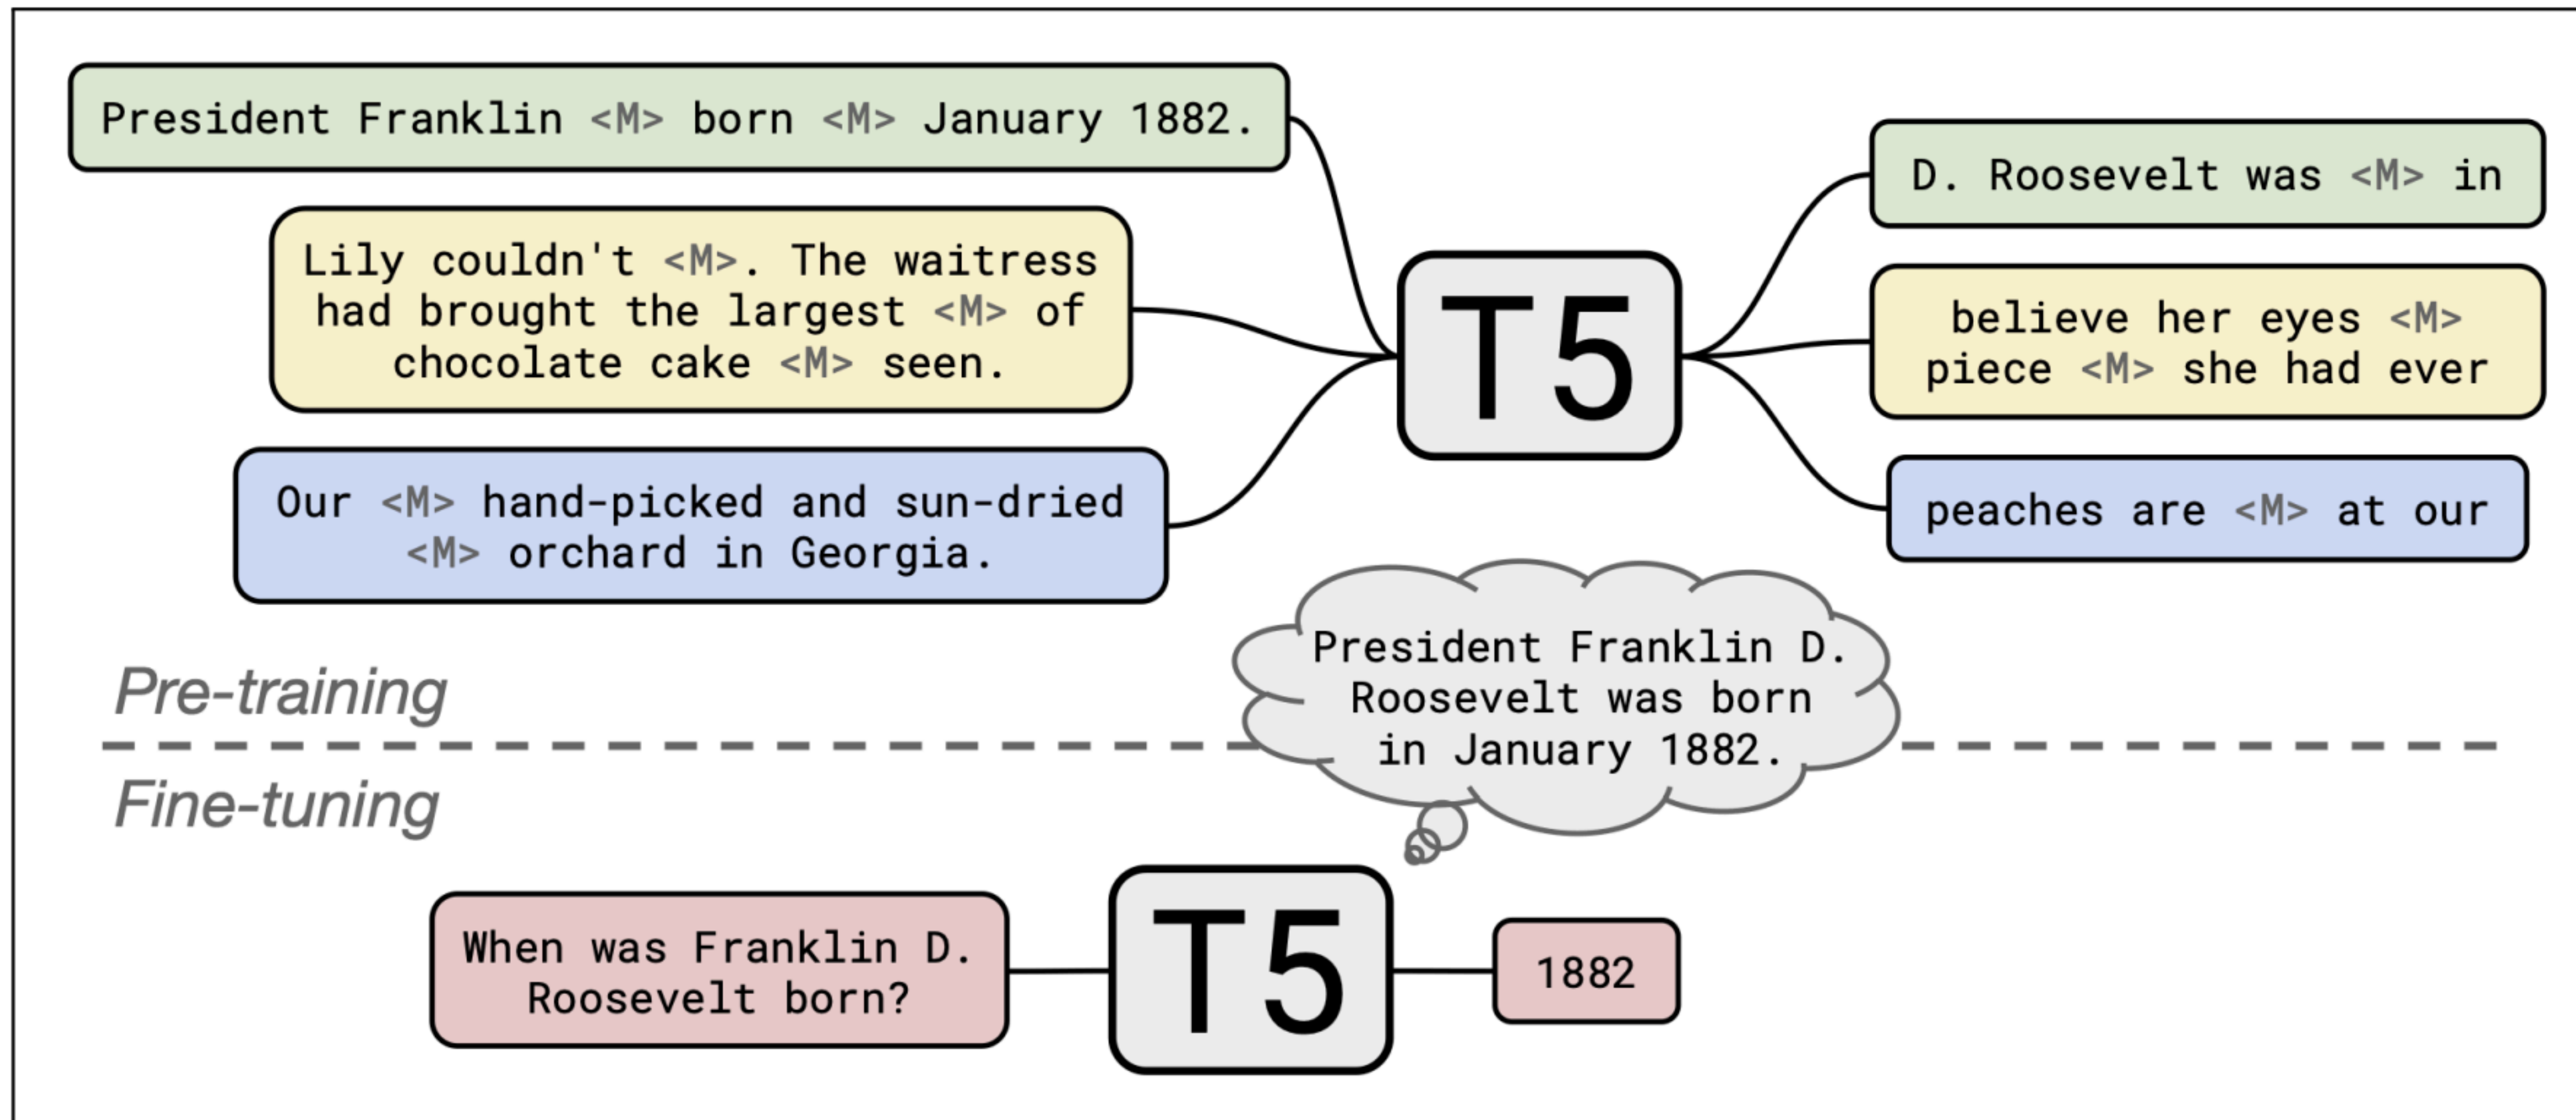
President Franklin <M> born <M> January 1882.

Lily couldn't <M>. The waitress had brought the largest <M> of chocolate cake <M> seen.

Our <M> hand-picked and sun-dried <M> orchard in Georgia.

T5

D. Roosevelt was <M> in

believe her eyes <M> piece <M> she had ever

peaches are <M> at our

Pre-training

President Franklin D. Roosevelt was born in January 1882.

Fine-tuning

When was Franklin D. Roosevelt born?

T5

1882